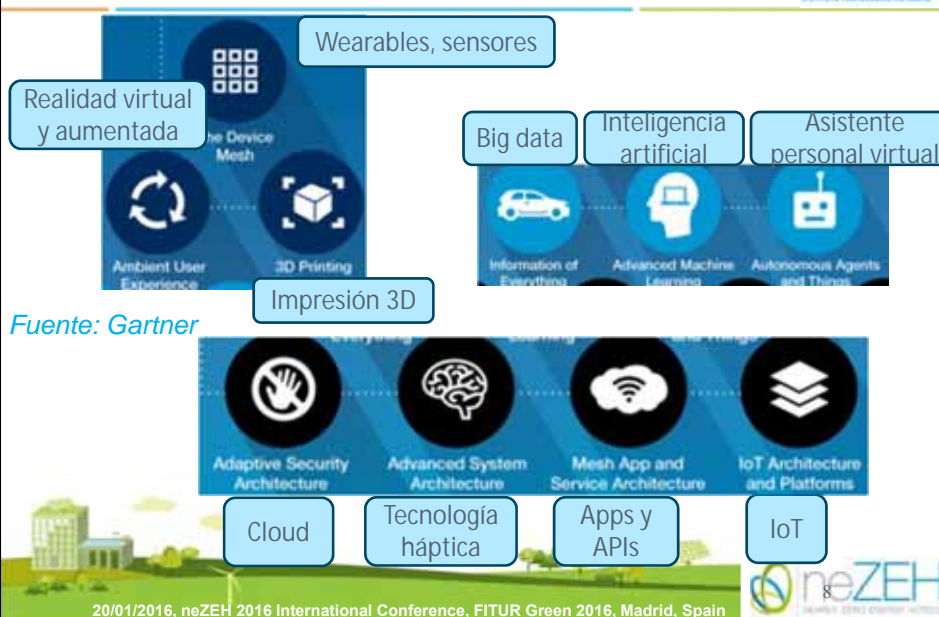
Wearables, sensores

Realidad virtual y aumentada

The Device Mesh

Ambient User Experience

3D Printing

Impresión 3D

Big data

Inteligencia artificial

Asistente personal virtual

Information of Everything

Advanced Machine Learning

Autonomous Agents and Things

Fuente: Gartner

Adaptive Security Architecture

Advanced System Architecture

Mesh App and Service Architecture

IoT Architecture and Platforms

Cloud

Tecnología háptica

Apps y APIs

IoT

8

neZEH

20/01/2016, neZEH 2016 International Conference, FITUR Green 2016, Madrid, Spain